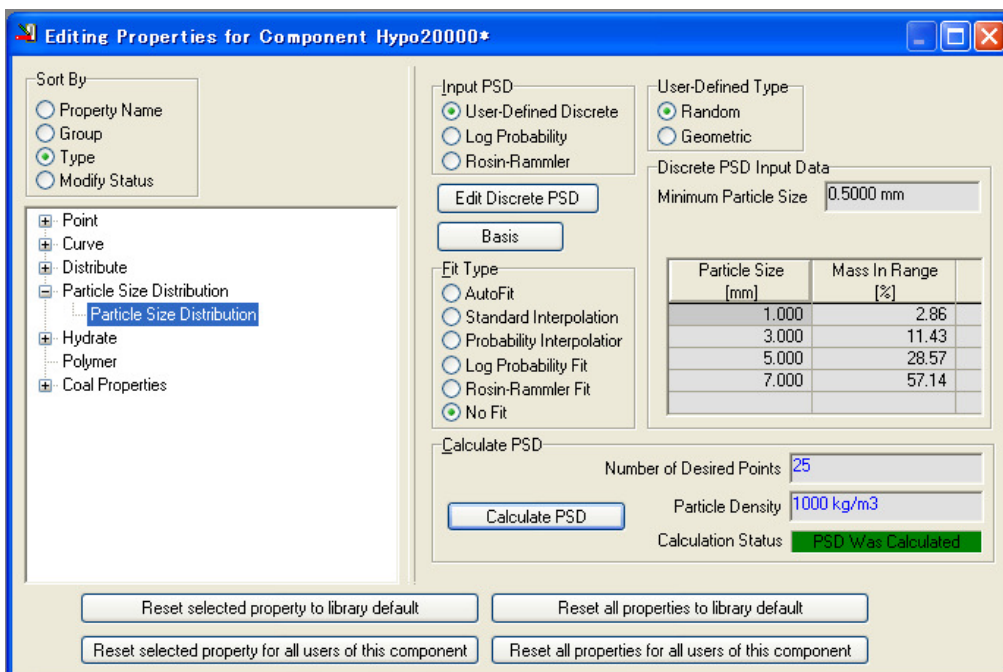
Editing Properties for Component Hypo20000*

Sort By
Property Name
Group
Type
Modify Status

Point
Curve
Distribute
Particle Size Distribution
Particle Size Distribution
Hydrate
Polymer
Coal Properties

Input PSD
User-Defined Discrete
Log Probability
Rosin-Rammler

User-Defined Type
Random
Geometric

Edit Discrete PSD

Basis

Discrete PSD Input Data
Minimum Particle Size 0.5000 mm

| Particle Size [mm] | Mass In Range [%] |
|---|---|
| 1.000 | 2.86 |
| 3.000 | 11.43 |
| 5.000 | 28.57 |
| 7.000 | 57.14 |
| | |

Fit Type
AutoFit
Standard Interpolation
Probability Interpolatior
Log Probability Fit
Rosin-Rammler Fit
No Fit

Calculate PSD
Number of Desired Points 25
Calculate PSD
Particle Density 1000 kg/m3
Calculation Status PSD Was Calculated

Reset selected property to library default
Reset all properties to library default
Reset selected property for all users of this component
Reset all properties for all users of this component